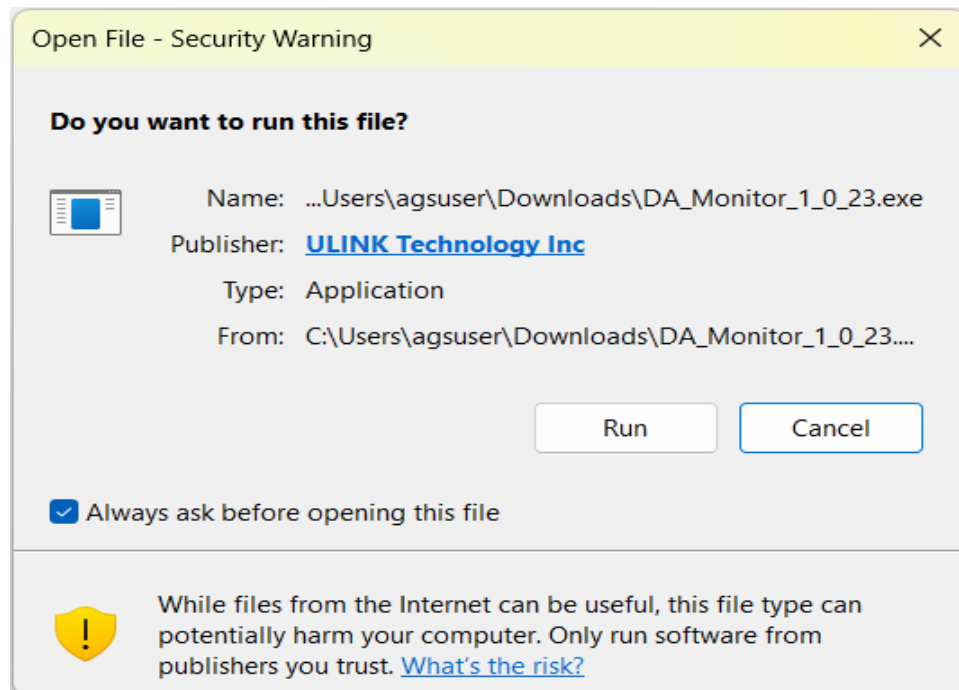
Open File - Security Warning

Do you want to run this file?

Name: ...Users\agsuser\Downloads\DA_Monitor_1_0_23.exe
Publisher: ULINK Technology Inc
Type: Application
From: C:\Users\agsuser\Downloads\DA_Monitor_1_0_23....

Run
Cancel

Always ask before opening this file

While files from the Internet can be useful, this file type can potentially harm your computer. Only run software from publishers you trust. What's the risk?